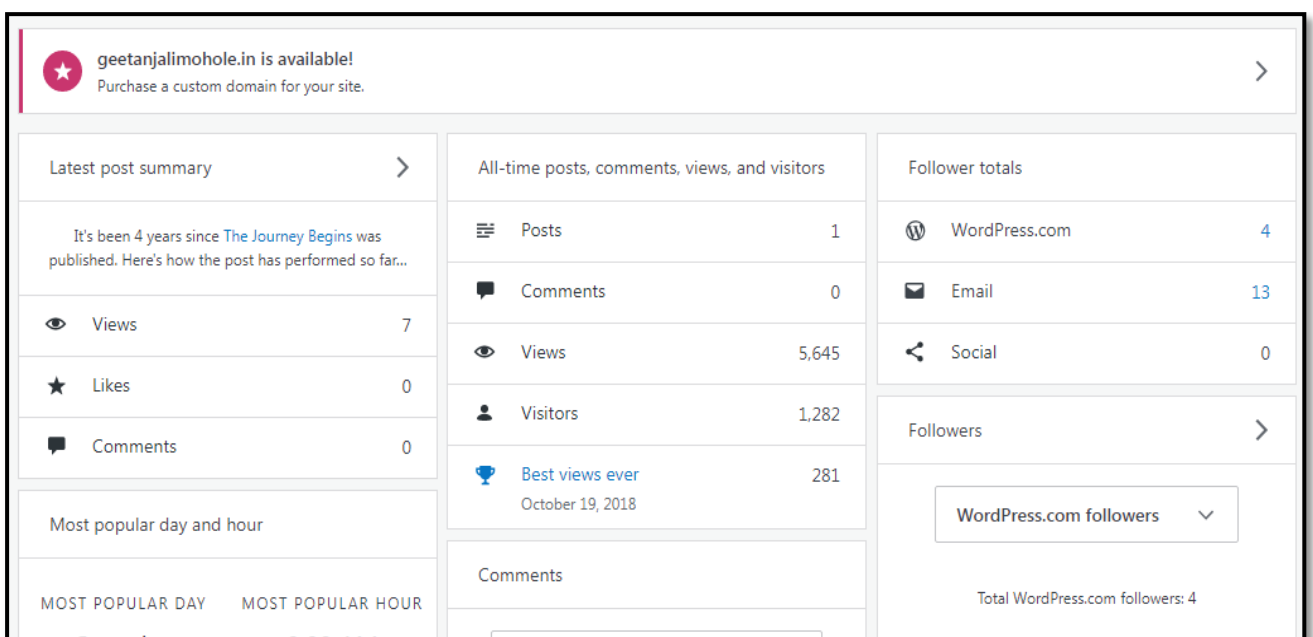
geetanjalimohole.in is available!
Purchase a custom domain for your site.

Latest post summary

It's been 4 years since The Journey Begins was published. Here's how the post has performed so far...

| | |
|---|---|
| Views | 7 |
| Likes | 0 |
| Comments | 0 |

Most popular day and hour

MOST POPULAR DAY
MOST POPULAR HOUR

All-time posts, comments, views, and visitors

| | |
|---|---|
| Posts | 1 |
| Comments | 0 |
| Views | 5,645 |
| Visitors | 1,282 |
| Best views ever | 281 |

October 19, 2018

Comments

Follower totals

| | |
|---|---|
| WordPress.com | 4 |
| Email | 13 |
| Social | 0 |

Followers

WordPress.com followers

Total WordPress.com followers: 4